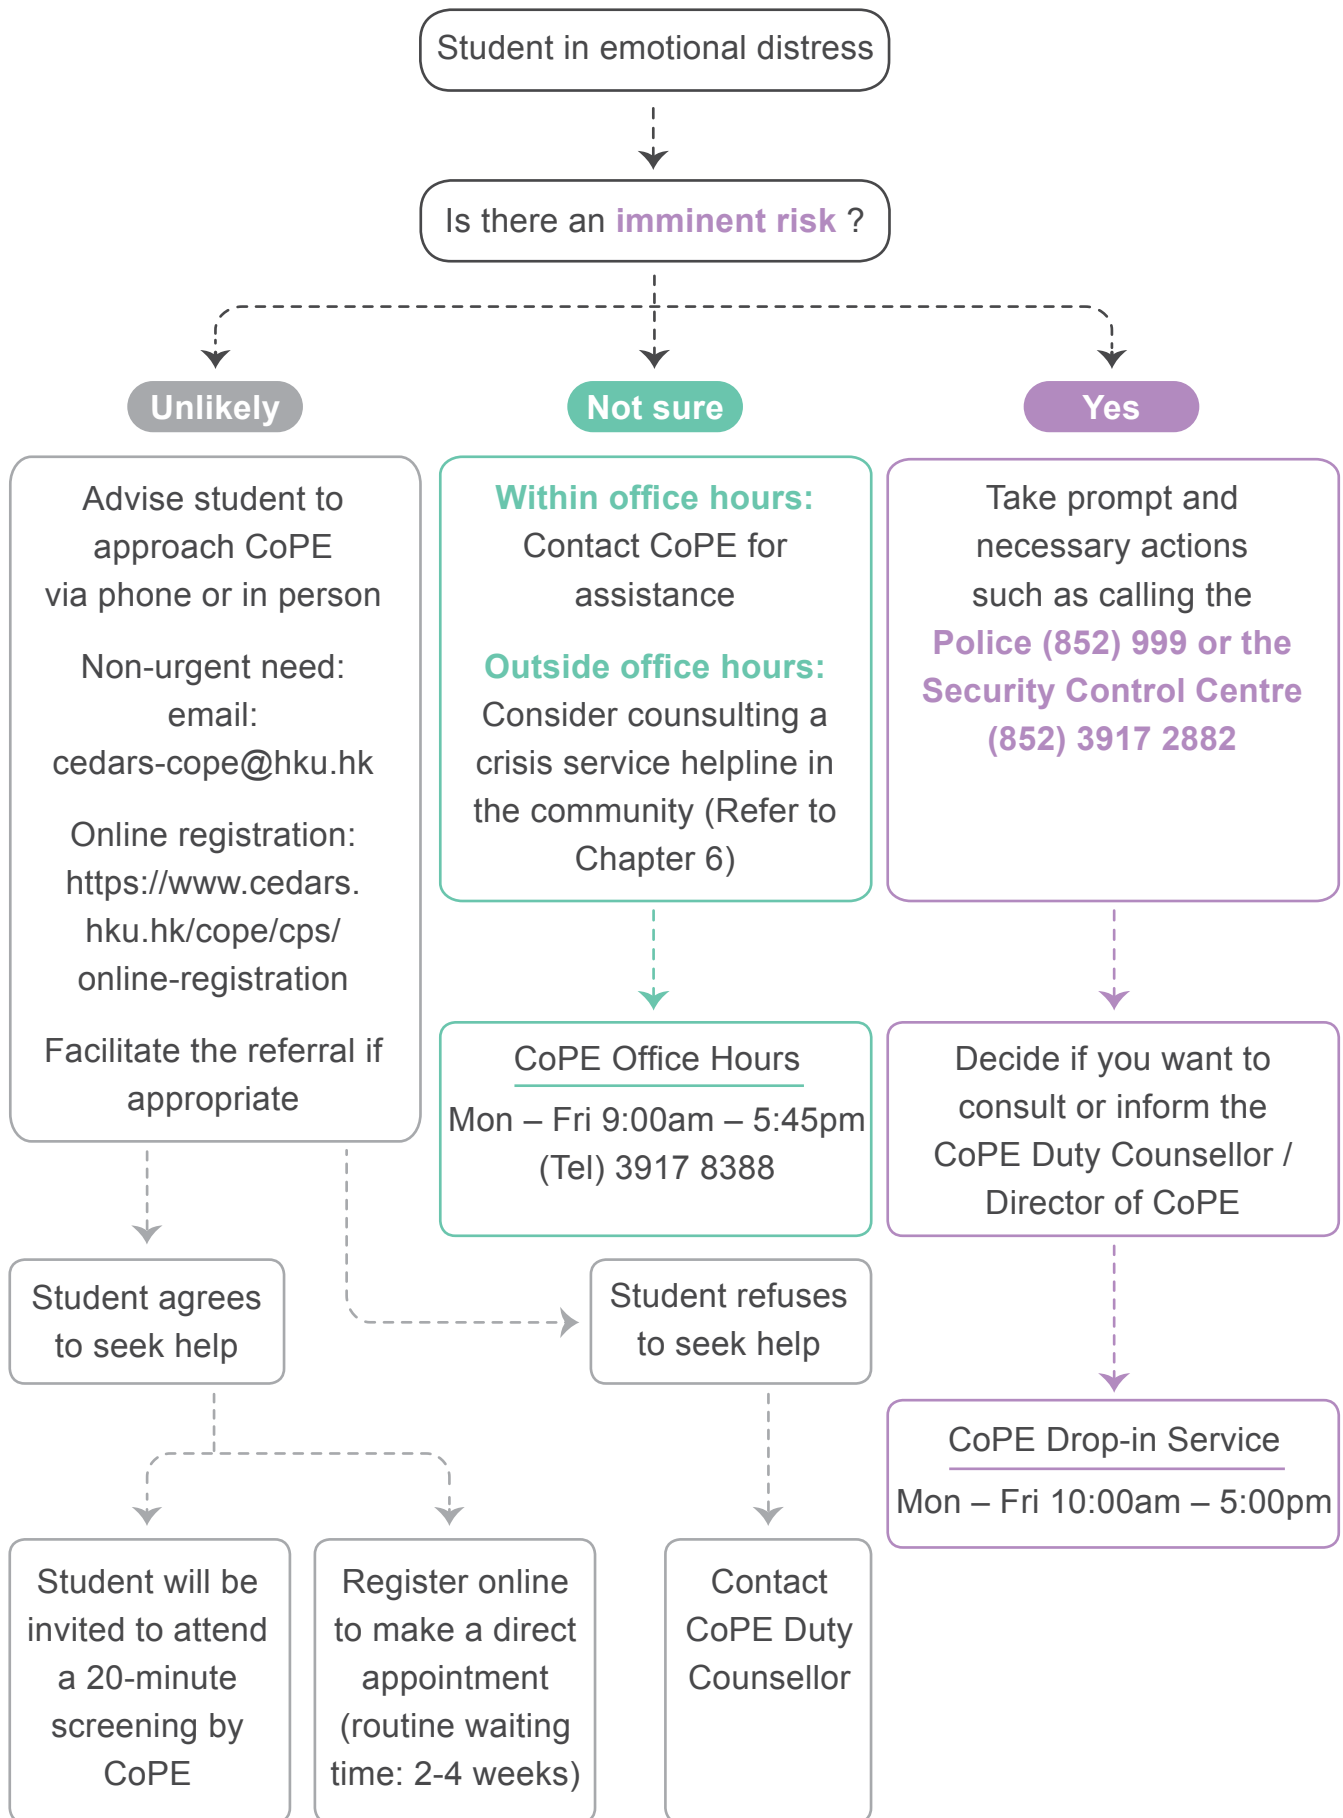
Student in emotional distress

Is there an imminent risk ?

Unlikely

Not sure

Yes

Advise student to approach CoPE via phone or in person

Non-urgent need: email: cedars-cope@hku.hk

Online registration: https://www.cedars.hku.hk/cope/cps/online-registration

Facilitate the referral if appropriate

Within office hours: Contact CoPE for assistance

Outside office hours: Consider counsulting a crisis service helpline in the community (Refer to Chapter 6)

Take prompt and necessary actions such as calling the Police (852) 999 or the Security Control Centre (852) 3917 2882

CoPE Office Hours

Mon – Fri 9:00am – 5:45pm (Tel) 3917 8388

Decide if you want to consult or inform the CoPE Duty Counsellor / Director of CoPE

Student agrees to seek help

Student refuses to seek help

CoPE Drop-in Service

Mon – Fri 10:00am – 5:00pm

Student will be invited to attend a 20-minute screening by CoPE

Register online to make a direct appointment (routine waiting time: 2-4 weeks)

Contact CoPE Duty Counsellor